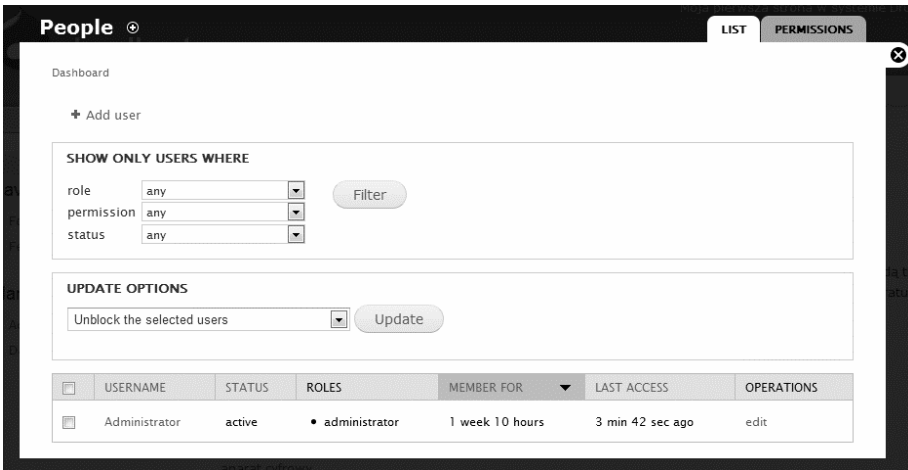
People ⊕

LIST PERMISSIONS

Dashboard

+ Add user

SHOW ONLY USERS WHERE

role any
permission any
status any

Filter

UPDATE OPTIONS

Unblock the selected users

Update

| | USERNAME | STATUS | ROLES | MEMBER FOR | LAST ACCESS | OPERATIONS |
|---|---|---|---|---|---|---|
| | Administrator | active | • administrator | 1 week 10 hours | 3 min 42 sec ago | edit |